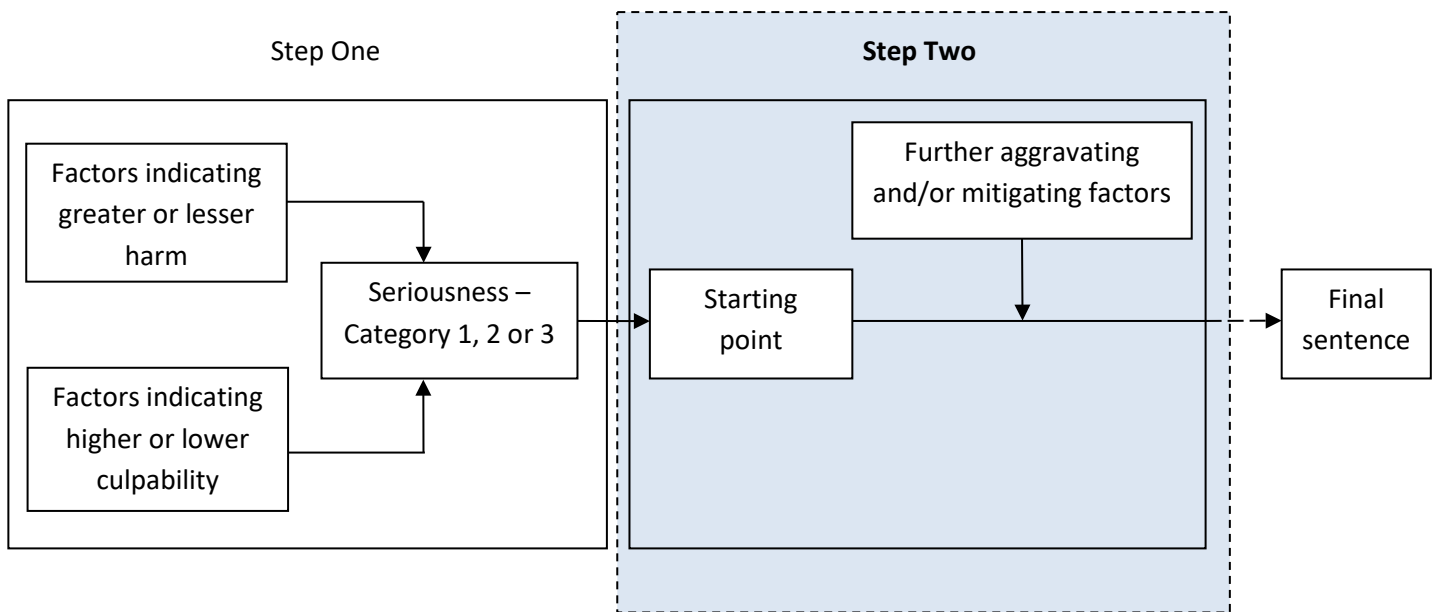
Step One

Step Two

Factors indicating greater or lesser harm

Factors indicating higher or lower culpability

Seriousness – Category 1, 2 or 3

Further aggravating and/or mitigating factors

Starting point

Final sentence